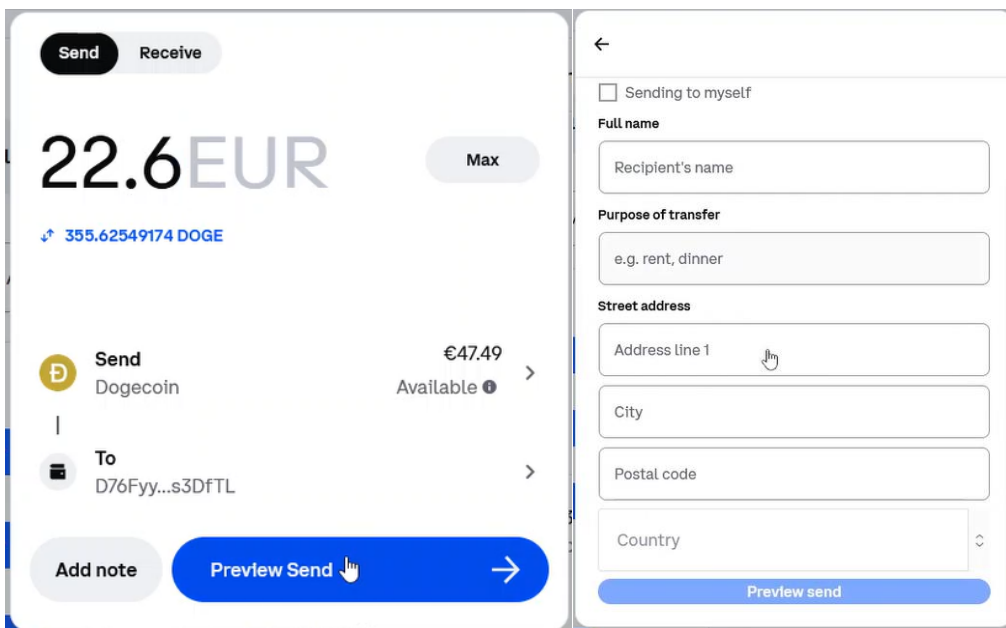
Send Receive

22.6EUR

Max

355.62549174 DOGE

Send
Dogecoin

€47.49
Available

To
D76Fyy...s3DfTL

Add note

Preview Send

←

Sending to myself

Full name

Recipient's name

Purpose of transfer

e.g. rent, dinner

Street address

Address line 1

City

Postal code

Country

Preview send